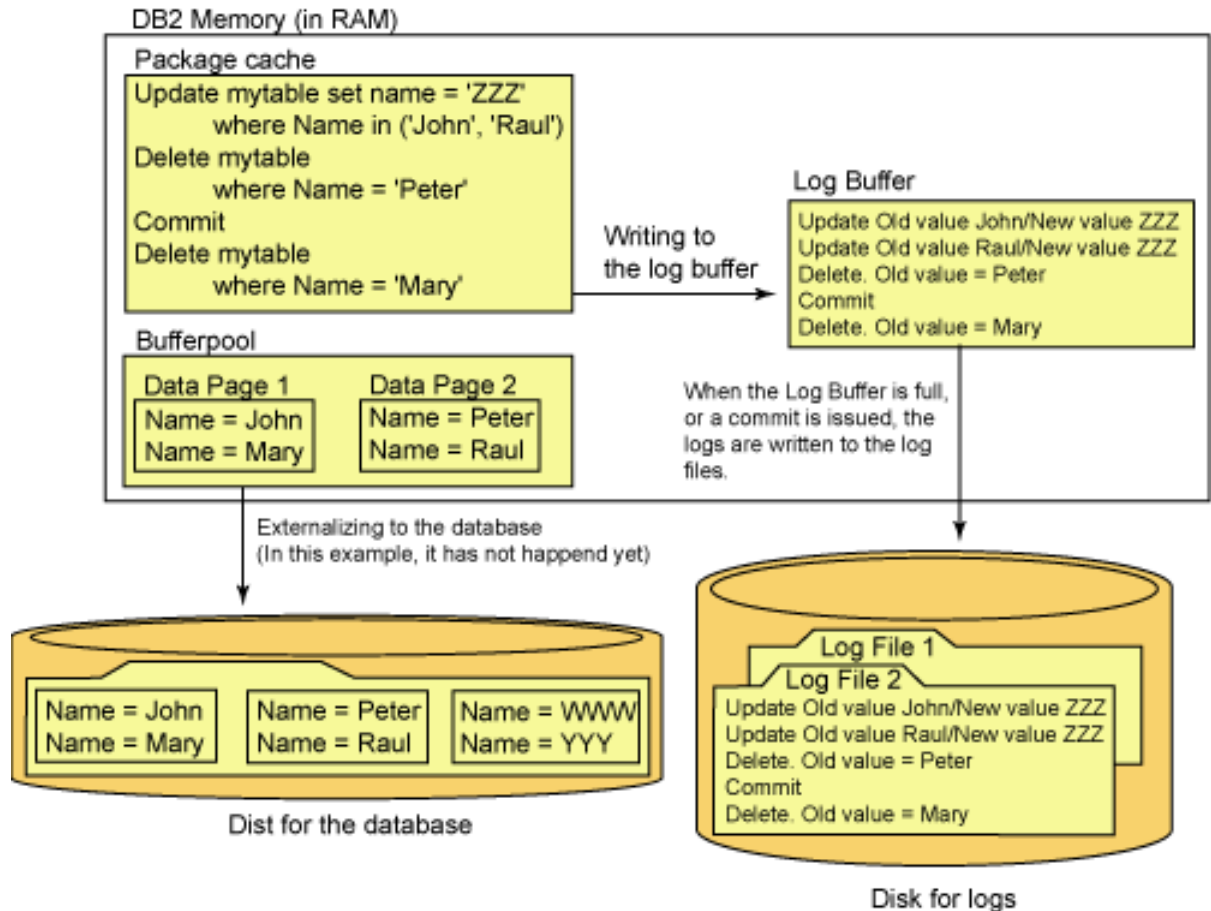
DB2 Memory (in RAM)

Package cache

Update mytable set name = 'ZZZ'
where Name in ('John', 'Raul')
Delete mytable
where Name = 'Peter'
Commit
Delete mytable
where Name = 'Mary'

Writing to the log buffer

Log Buffer

Update Old value John/New value ZZZ
Update Old value Raul/New value ZZZ
Delete. Old value = Peter
Commit
Delete. Old value = Mary

Bufferpool

Data Page 1
Name = John
Name = Mary

Data Page 2
Name = Peter
Name = Raul

When the Log Buffer is full, or a commit is issued, the logs are written to the log files.

Externalizing to the database
(In this example, it has not happend yet)

Name = John
Name = Mary

Name = Peter
Name = Raul

Name = WWW
Name = YYY

Dist for the database

Log File 1

Log File 2
Update Old value John/New value ZZZ
Update Old value Raul/New value ZZZ
Delete. Old value = Peter
Commit
Delete. Old value = Mary

Disk for logs